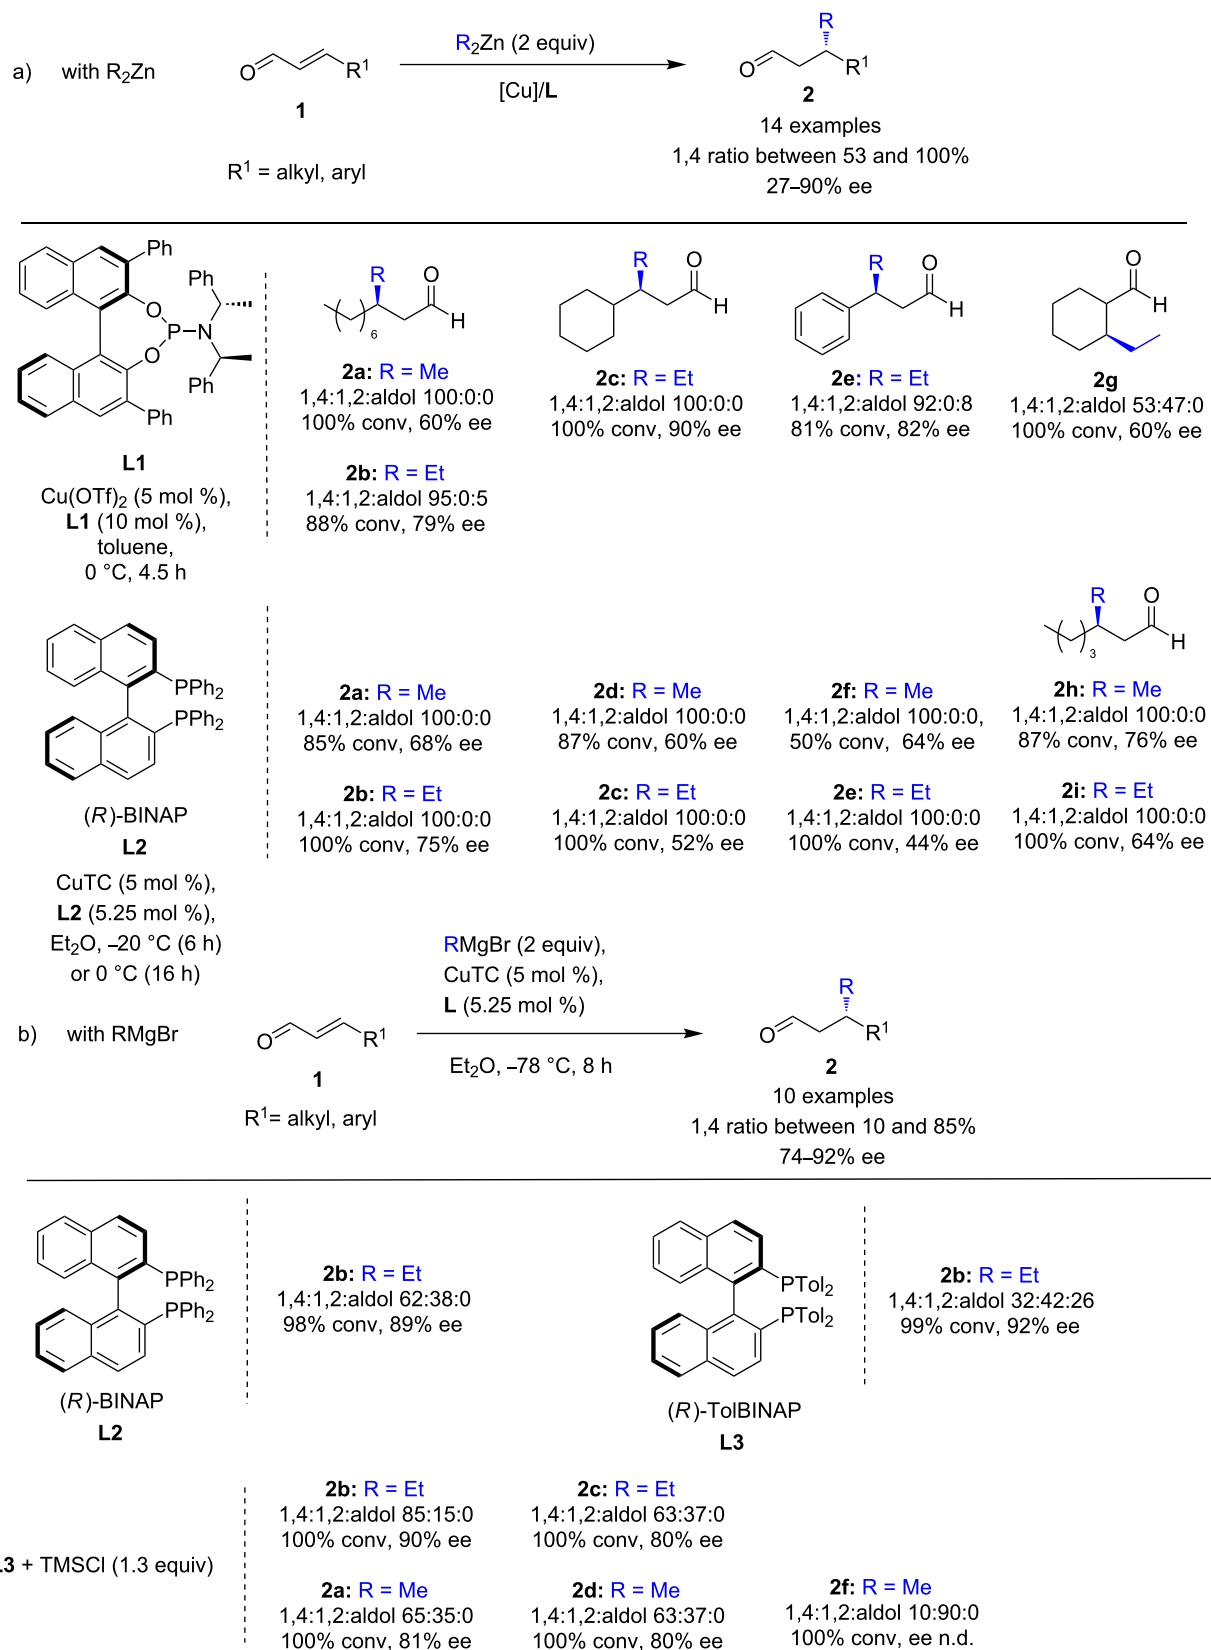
a) with R$_2$Zn

O 1 R$^1$

R$^1$ = alkyl, aryl

R$_2$Zn (2 equiv)

[Cu]/L

R O R$^1$

2

14 examples

1,4 ratio between 53 and 100%

27–90% ee

Ph O P–N Ph O Ph Ph

L1

Cu(OTf)$_2$ (5 mol %), L1 (10 mol %), toluene, 0 °C, 4.5 h

R O 6 H

2a: R = Me
1,4:1,2:aldol 100:0:0
100% conv, 60% ee

2b: R = Et
1,4:1,2:aldol 95:0:5
88% conv, 79% ee

R O H

2c: R = Et
1,4:1,2:aldol 100:0:0
100% conv, 90% ee

R O H

2e: R = Et
1,4:1,2:aldol 92:0:8
81% conv, 82% ee

O H

2g
1,4:1,2:aldol 53:47:0
100% conv, 60% ee

PPh$_2$ PPh$_2$

(R)-BINAP

L2

CuTC (5 mol %), L2 (5.25 mol %), Et$_2$O, –20 °C (6 h) or 0 °C (16 h)

2a: R = Me
1,4:1,2:aldol 100:0:0
85% conv, 68% ee

2b: R = Et
1,4:1,2:aldol 100:0:0
100% conv, 75% ee

2d: R = Me
1,4:1,2:aldol 100:0:0
87% conv, 60% ee

2c: R = Et
1,4:1,2:aldol 100:0:0
100% conv, 52% ee

2f: R = Me
1,4:1,2:aldol 100:0:0,
50% conv, 64% ee

2e: R = Et
1,4:1,2:aldol 100:0:0
100% conv, 44% ee

R O 3 H

2h: R = Me
1,4:1,2:aldol 100:0:0
87% conv, 76% ee

2i: R = Et
1,4:1,2:aldol 100:0:0
100% conv, 64% ee

b) with RMgBr

O 1 R$^1$

R$^1$= alkyl, aryl

RMgBr (2 equiv),
CuTC (5 mol %),
L (5.25 mol %)

Et$_2$O, –78 °C, 8 h

R O R$^1$

2

10 examples

1,4 ratio between 10 and 85%

74–92% ee

PPh$_2$ PPh$_2$

(R)-BINAP

L2

2b: R = Et
1,4:1,2:aldol 62:38:0
98% conv, 89% ee

PTol$_2$ PTol$_2$

(R)-TolBINAP

L3

2b: R = Et
1,4:1,2:aldol 32:42:26
99% conv, 92% ee

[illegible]3 + TMSCl (1.3 equiv)

2b: R = Et
1,4:1,2:aldol 85:15:0
100% conv, 90% ee

2c: R = Et
1,4:1,2:aldol 63:37:0
100% conv, 80% ee

2a: R = Me
1,4:1,2:aldol 65:35:0
100% conv, 81% ee

2d: R = Me
1,4:1,2:aldol 63:37:0
100% conv, 80% ee

2f: R = Me
1,4:1,2:aldol 10:90:0
100% conv, ee n.d.